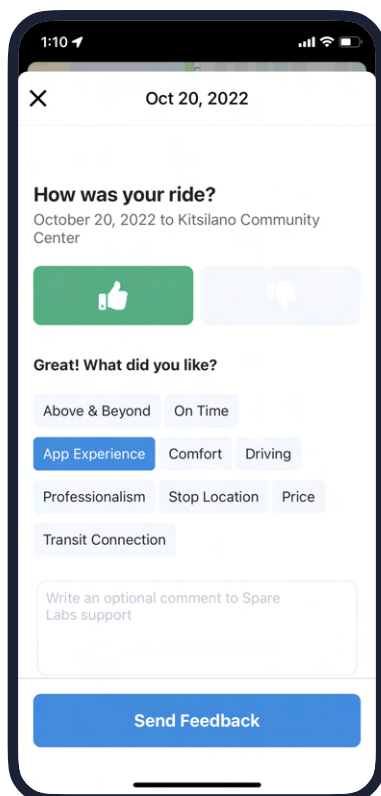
1:10

Oct 20, 2022

How was your ride?
October 20, 2022 to Kitsilano Community Center

Great! What did you like?

Above & Beyond
On Time
App Experience
Comfort
Driving
Professionalism
Stop Location
Price
Transit Connection

Write an optional comment to Spare Labs support

Send Feedback